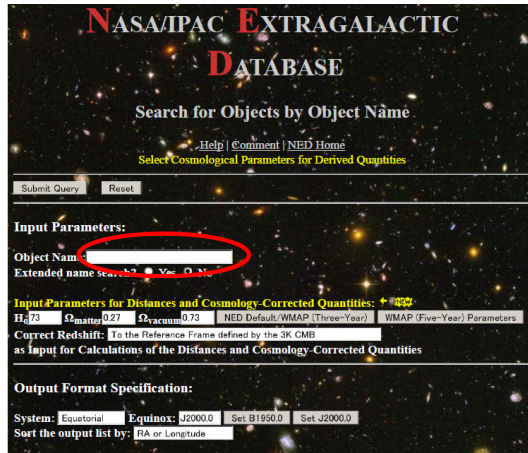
NASA/IPAC EXTRAGALACTIC DATABASE

Search for Objects by Object Name

Help | Comment | NED Home
Select Cosmological Parameters for Derived Quantities

Submit Query Reset

Input Parameters:

Object Name
Extended name search? Yes No

Input Parameters for Distances and Cosmology-Corrected Quantities: ← new
$H_0$ 73 $\Omega_{matter}$ 0.27 $\Omega_{vacuum}$ 0.73 NED Default/WMAP (Three-Year) WMAP (Five-Year) Parameters
Correct Redshift: To the Reference Frame defined by the 3K CMB
as Input for Calculations of the Distances and Cosmology-Corrected Quantities

Output Format Specification:

System: Equatorial Equinox: J2000.0 Set B1950.0 Set J2000.0
Sort the output list by: RA or Longitude